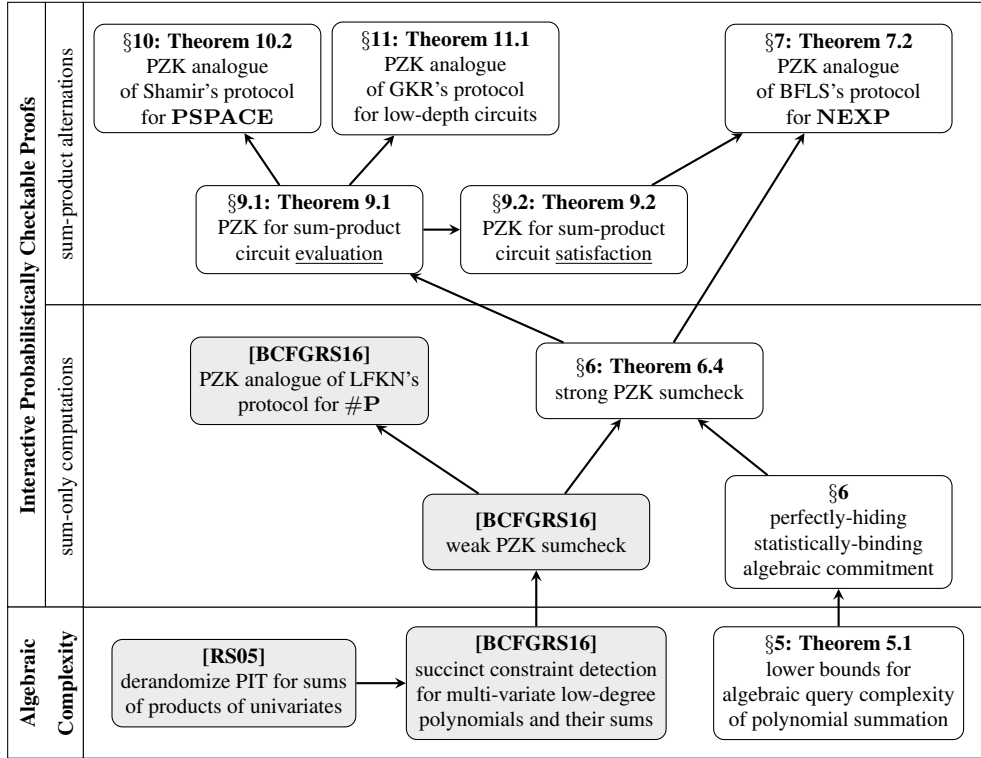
Interactive Probabilistically Checkable Proofs

sum-product alternations

§10: Theorem 10.2
PZK analogue of Shamir's protocol for PSPACE

§11: Theorem 11.1
PZK analogue of GKR's protocol for low-depth circuits

§7: Theorem 7.2
PZK analogue of BFLS's protocol for NEXP

§9.1: Theorem 9.1
PZK for sum-product circuit evaluation

§9.2: Theorem 9.2
PZK for sum-product circuit satisfaction

sum-only computations

[BCFGRS16]
PZK analogue of LFKN's protocol for #P

§6: Theorem 6.4
strong PZK sumcheck

[BCFGRS16]
weak PZK sumcheck

§6
perfectly-hiding statistically-binding algebraic commitment

Algebraic Complexity

[RS05]
derandomize PIT for sums of products of univariates

[BCFGRS16]
succinct constraint detection for multi-variate low-degree polynomials and their sums

§5: Theorem 5.1
lower bounds for algebraic query complexity of polynomial summation